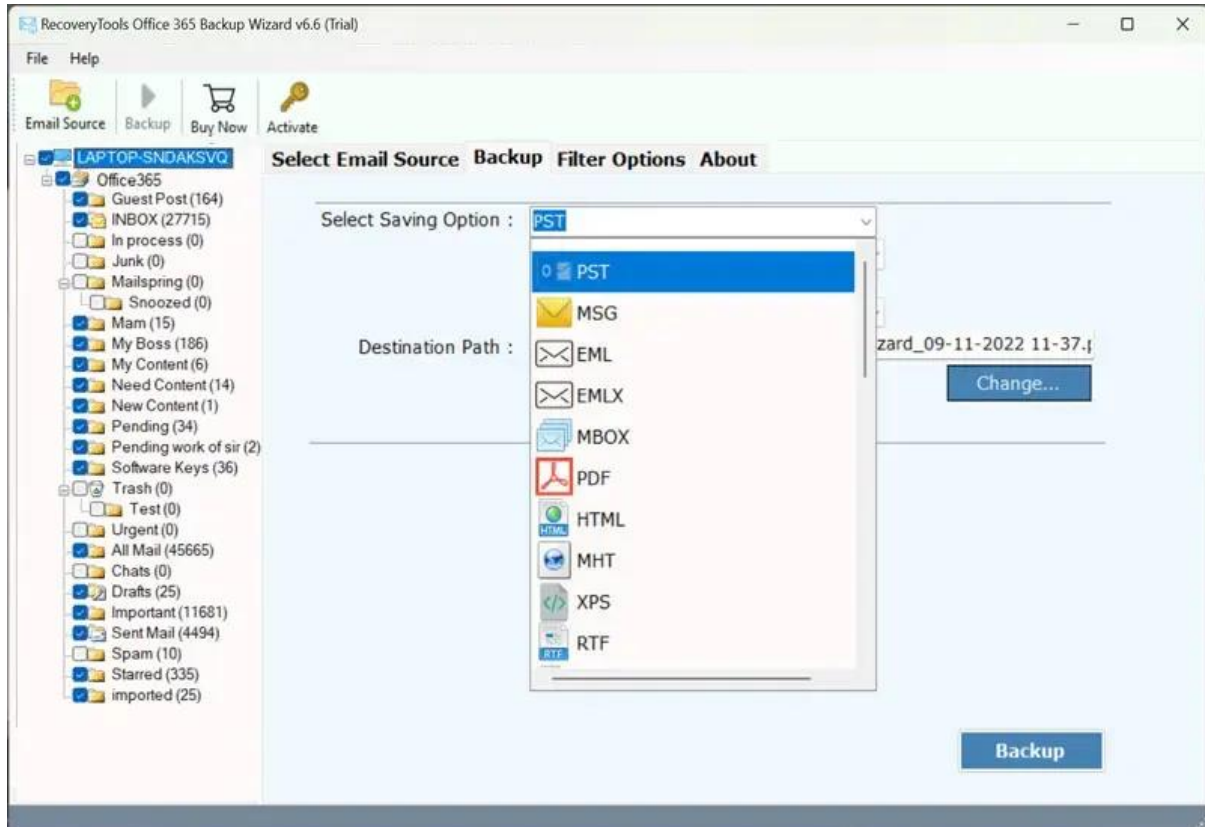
RecoveryTools Office 365 Backup Wizard v6.6 (Trial)

File Help

Email Source Backup Buy Now Activate

LAPTOP-SNDAKSVQ
Office365
Guest Post (164)
INBOX (27715)
In process (0)
Junk (0)
Mailspring (0)
Snoozed (0)
Mam (15)
My Boss (186)
My Content (6)
Need Content (14)
New Content (1)
Pending (34)
Pending work of sir (2)
Software Keys (36)
Trash (0)
Test (0)
Urgent (0)
All Mail (45665)
Chats (0)
Drafts (25)
Important (11681)
Sent Mail (4494)
Spam (10)
Starred (335)
imported (25)

Select Email Source Backup Filter Options About

Select Saving Option : PST

PST
MSG
EML
EMLX
MBOX
PDF
HTML
MHT
XPS
RTF

Destination Path : zard_09-11-2022 11-37.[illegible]

Change...

Backup